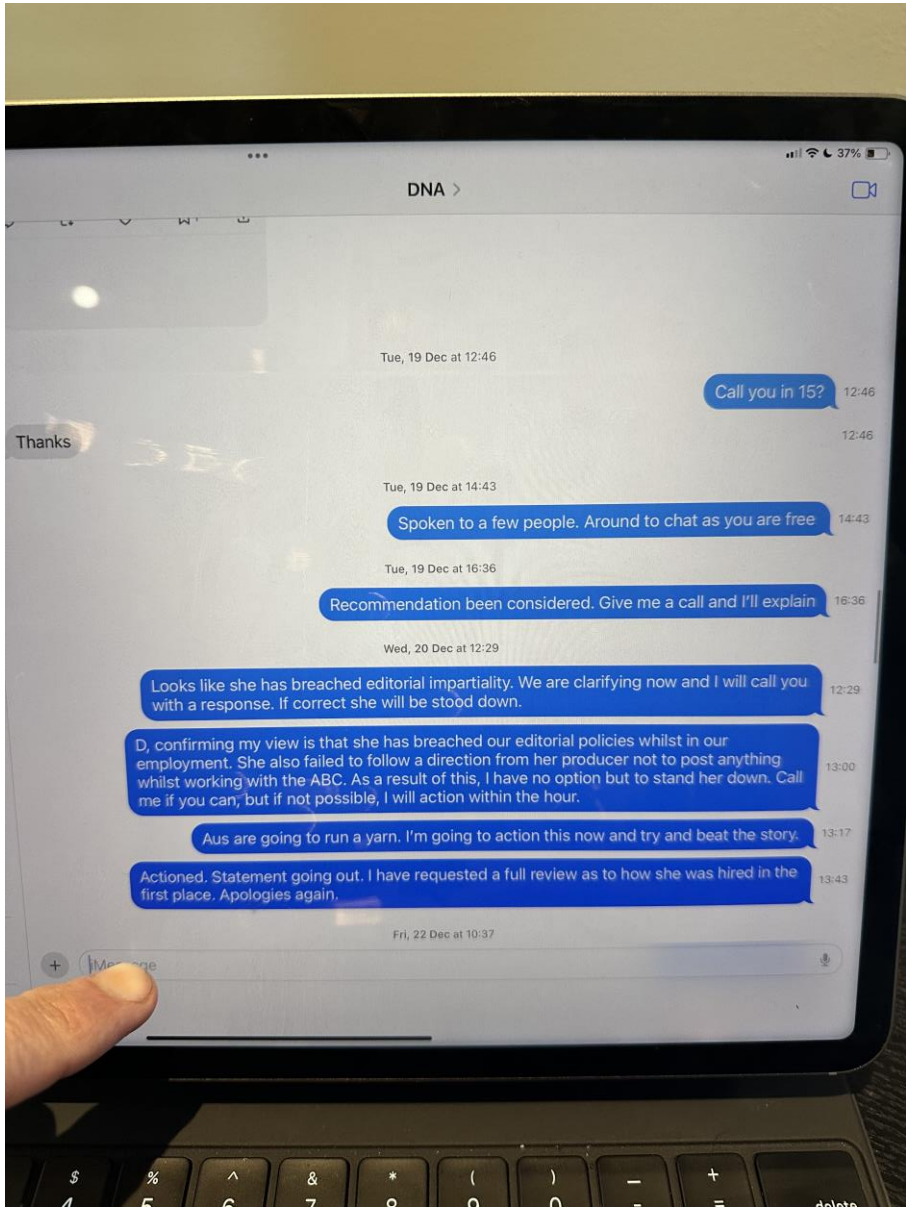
37%

DNA >

Tue, 19 Dec at 12:46

Call you in 15? 12:46

Thanks 12:46

Tue, 19 Dec at 14:43

Spoken to a few people. Around to chat as you are free 14:43

Tue, 19 Dec at 16:36

Recommendation been considered. Give me a call and I'll explain 16:36

Wed, 20 Dec at 12:29

Looks like she has breached editorial impartiality. We are clarifying now and I will call you with a response. If correct she will be stood down. 12:29

D, confirming my view is that she has breached our editorial policies whilst in our employment. She also failed to follow a direction from her producer not to post anything whilst working with the ABC. As a result of this, I have no option but to stand her down. Call me if you can, but if not possible, I will action within the hour. 13:00

Aus are going to run a yarn. I'm going to action this now and try and beat the story. 13:17

Actioned. Statement going out. I have requested a full review as to how she was hired in the first place. Apologies again. 13:43

Fri, 22 Dec at 10:37

+ Me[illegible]ge

$ 4 % 5 ^ 6 & 7 * 8 ( 9 ) 0 – + = delete